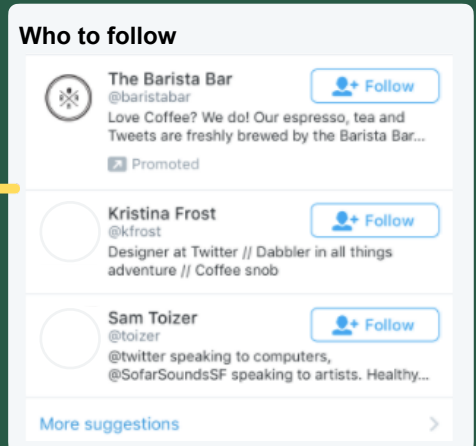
Who to follow

The Barista Bar
@baristabar
Love Coffee? We do! Our espresso, tea and Tweets are freshly brewed by the Barista Bar...
Promoted

Follow

Kristina Frost
@kfrost
Designer at Twitter // Dabbler in all things adventure // Coffee snob

Follow

Sam Toizer
@toizer
@twitter speaking to computers, @SofarSoundsSF speaking to artists. Healthy...

Follow

More suggestions